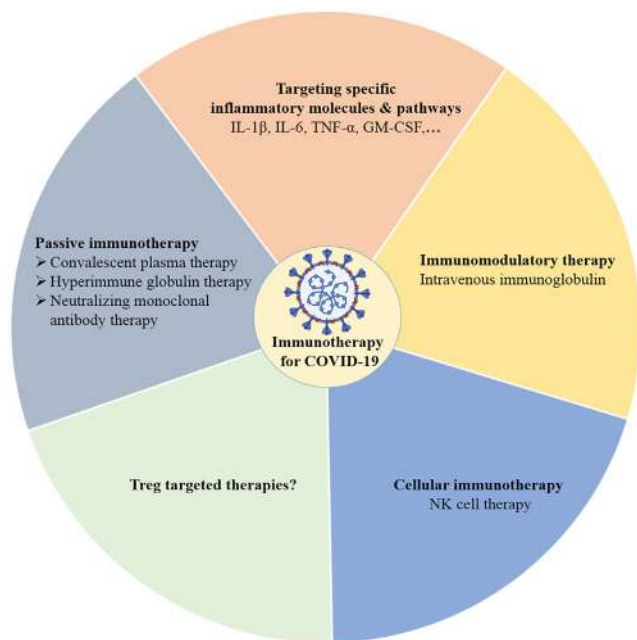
Targeting specific inflammatory molecules & pathways
IL-1β, IL-6, TNF-α, GM-CSF,…

Immunomodulatory therapy
Intravenous immunoglobulin

Cellular immunotherapy
NK cell therapy

Treg targeted therapies?

Passive immunotherapy
➢ Convalescent plasma therapy
➢ Hyperimmune globulin therapy
➢ Neutralizing monoclonal antibody therapy

Immunotherapy for COVID-19